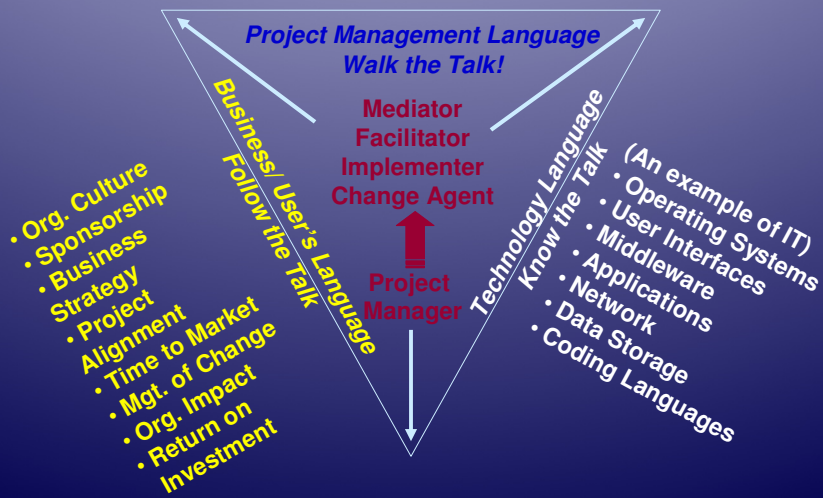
Project Management Language
Walk the Talk!

Business/ User's Language
Follow the Talk

Mediator
Facilitator
Implementer
Change Agent

Project
Manager

Technology Language
Know the Talk

• Org. Culture
• Sponsorship
• Business Strategy
• Project Alignment
• Time to Market
• Mgt. of Change
• Org. Impact
• Return on Investment

(An example of IT)
• Operating Systems
• User Interfaces
• Middleware
• Applications
• Network
• Data Storage
• Coding Languages